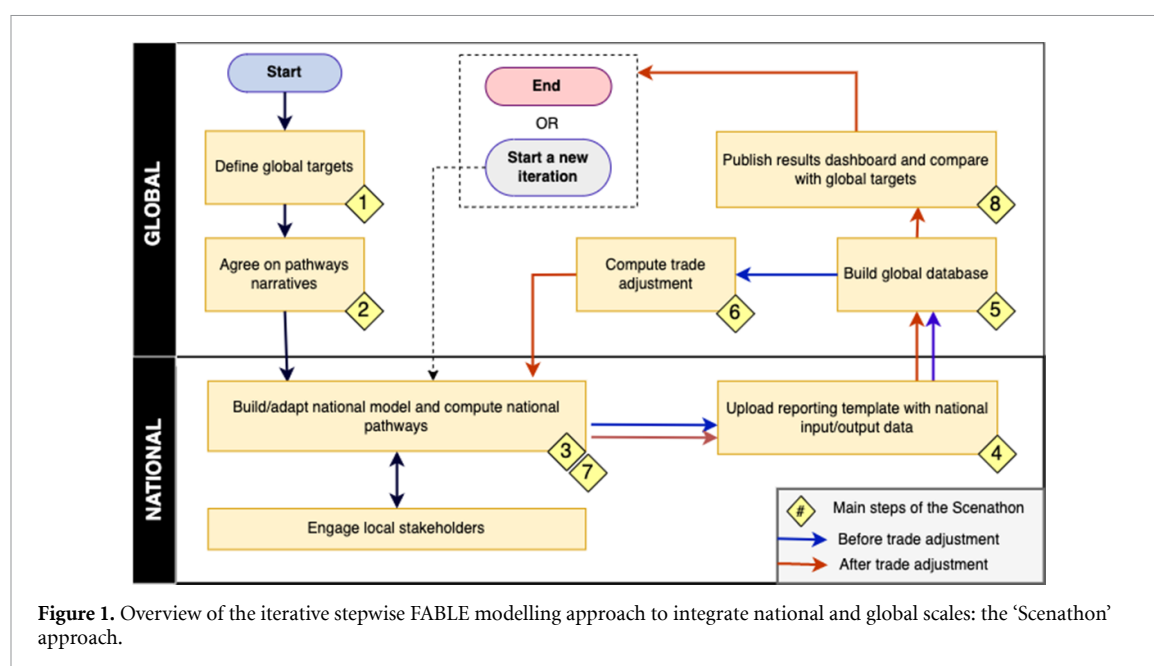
GLOBAL

Start

Define global targets

1

Agree on pathways narratives

2

End

OR

Start a new iteration

Publish results dashboard and compare with global targets

8

Compute trade adjustment

6

Build global database

5

NATIONAL

Build/adapt national model and compute national pathways

3

7

Upload reporting template with national input/output data

4

Engage local stakeholders

#

Main steps of the Scenathon

Before trade adjustment

After trade adjustment

**Figure 1.** Overview of the iterative stepwise FABLE modelling approach to integrate national and global scales: the 'Scenathon' approach.